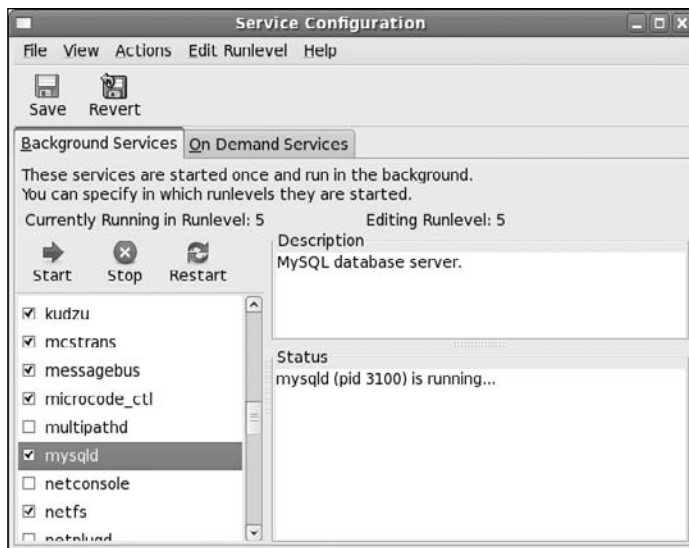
Service Configuration

File View Actions Edit Runlevel Help

Save Revert

Background Services On Demand Services

These services are started once and run in the background.
You can specify in which runlevels they are started.

Currently Running in Runlevel: 5 Editing Runlevel: 5

Start Stop Restart

Description
MySQL database server.

☑ kudzu
☑ mcstrans
☑ messagebus
☑ microcode_ctl
☐ multipathd
☑ mysqld
☐ netconsole
☑ netfs
☐ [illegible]

Status
mysqld (pid 3100) is running...